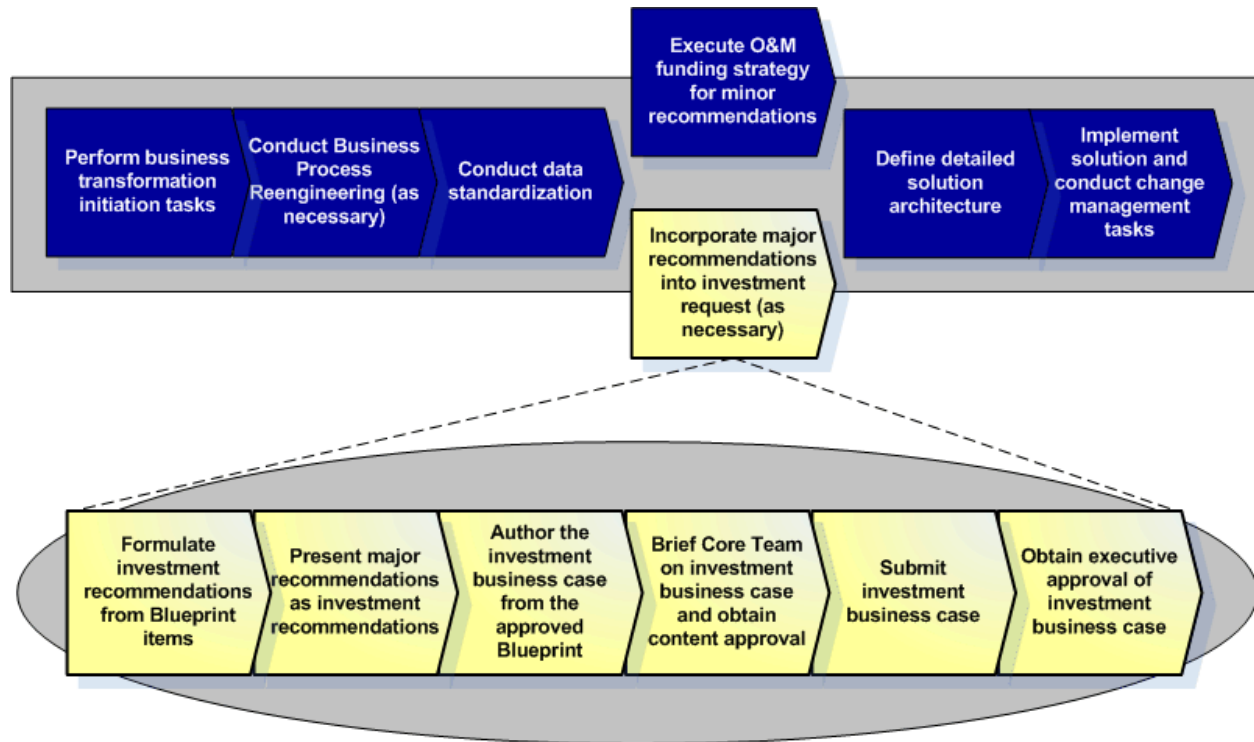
Perform business transformation initiation tasks

Conduct Business Process Reengineering (as necessary)

Conduct data standardization

Execute O&M funding strategy for minor recommendations

Incorporate major recommendations into investment request (as necessary)

Define detailed solution architecture

Implement solution and conduct change management tasks

Formulate investment recommendations from Blueprint items

Present major recommendations as investment recommendations

Author the investment business case from the approved Blueprint

Brief Core Team on investment business case and obtain content approval

Submit investment business case

Obtain executive approval of investment business case